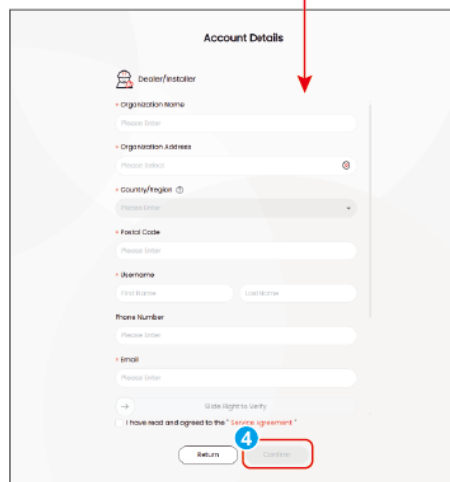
Account Details

Dealer/Installer

* Organization Name

Please Enter

* Organization Address

Please Select

* Country/Region

Please Enter

* Postal Code

Please Enter

* Username

First Name

Last Name

Phone Number

Please Enter

* Email

Please Enter

Slide Right to Verify

I have read and agreed to the " Service Agreement "

4

Return

Confirm